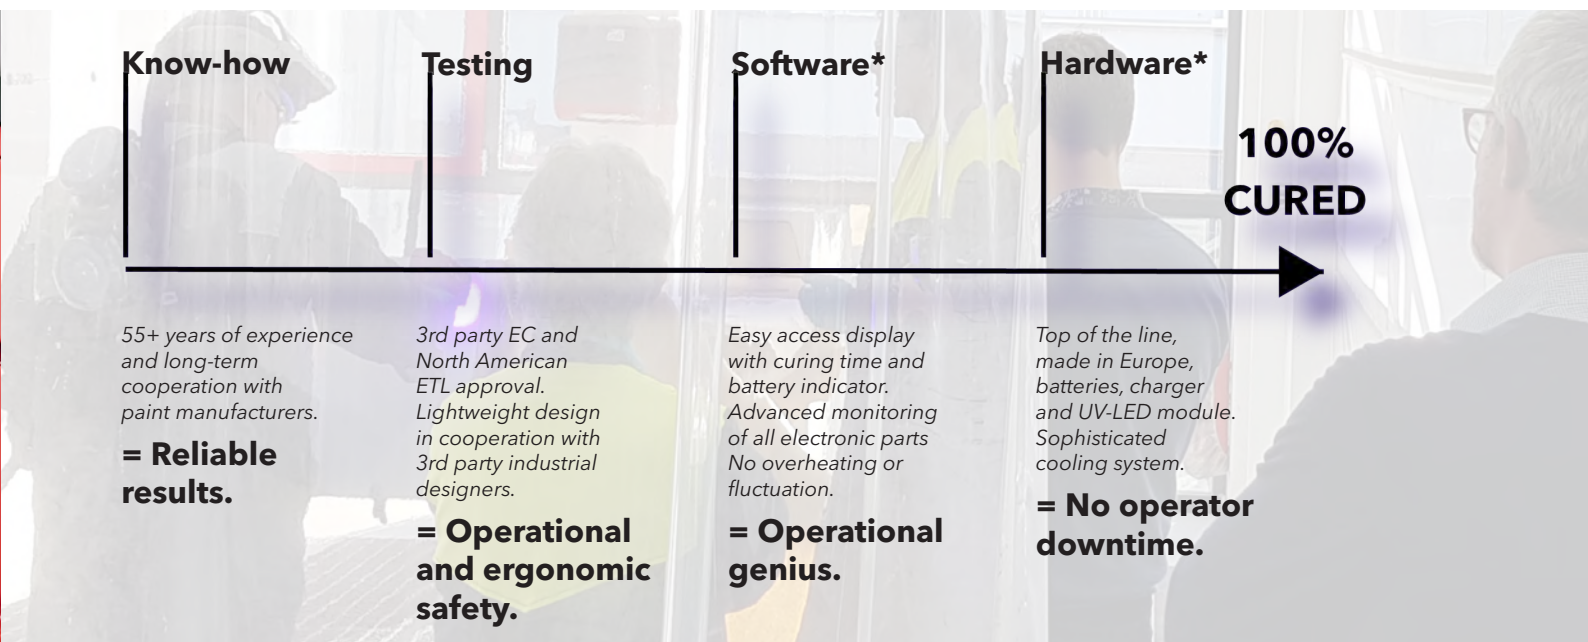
Know-how

Testing

Software*

Hardware*

100%
CURED

55+ years of experience and long-term cooperation with paint manufacturers.

= Reliable results.

3rd party EC and North American ETL approval. Lightweight design in cooperation with 3rd party industrial designers.

= Operational and ergonomic safety.

Easy access display with curing time and battery indicator. Advanced monitoring of all electronic parts No overheating or fluctuation.

= Operational genius.

Top of the line, made in Europe, batteries, charger and UV-LED module. Sophisticated cooling system.

= No operator downtime.